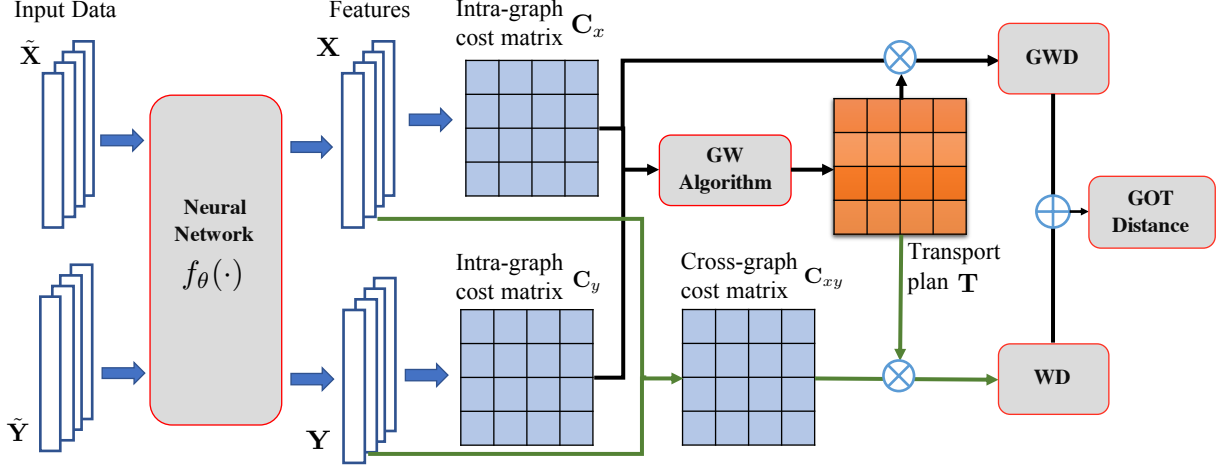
Input Data

$\tilde{\mathbf{X}}$

$\tilde{\mathbf{Y}}$

Neural Network $f_\theta(\cdot)$

Features

$\mathbf{X}$

$\mathbf{Y}$

Intra-graph cost matrix $\mathbf{C}_x$

Intra-graph cost matrix $\mathbf{C}_y$

GW Algorithm

Cross-graph cost matrix $\mathbf{C}_{xy}$

Transport plan $\mathbf{T}$

GWD

WD

GOT Distance